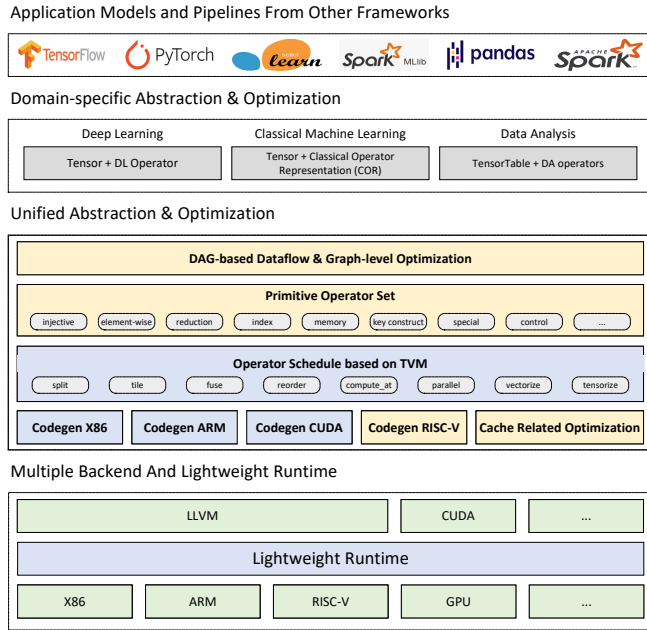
Application Models and Pipelines From Other Frameworks

TensorFlow PyTorch scikit learn Spark MLlib pandas APACHE Spark

Domain-specific Abstraction & Optimization

Deep Learning

Tensor + DL Operator

Classical Machine Learning

Tensor + Classical Operator Representation (COR)

Data Analysis

TensorTable + DA operators

Unified Abstraction & Optimization

DAG-based Dataflow & Graph-level Optimization

Primitive Operator Set

injective element-wise reduction index memory key construct special control ...

Operator Schedule based on TVM

split tile fuse reorder compute_at parallel vectorize tensorize

Codegen X86 Codegen ARM Codegen CUDA Codegen RISC-V Cache Related Optimization

Multiple Backend And Lightweight Runtime

LLVM CUDA ...

Lightweight Runtime

X86 ARM RISC-V GPU ...